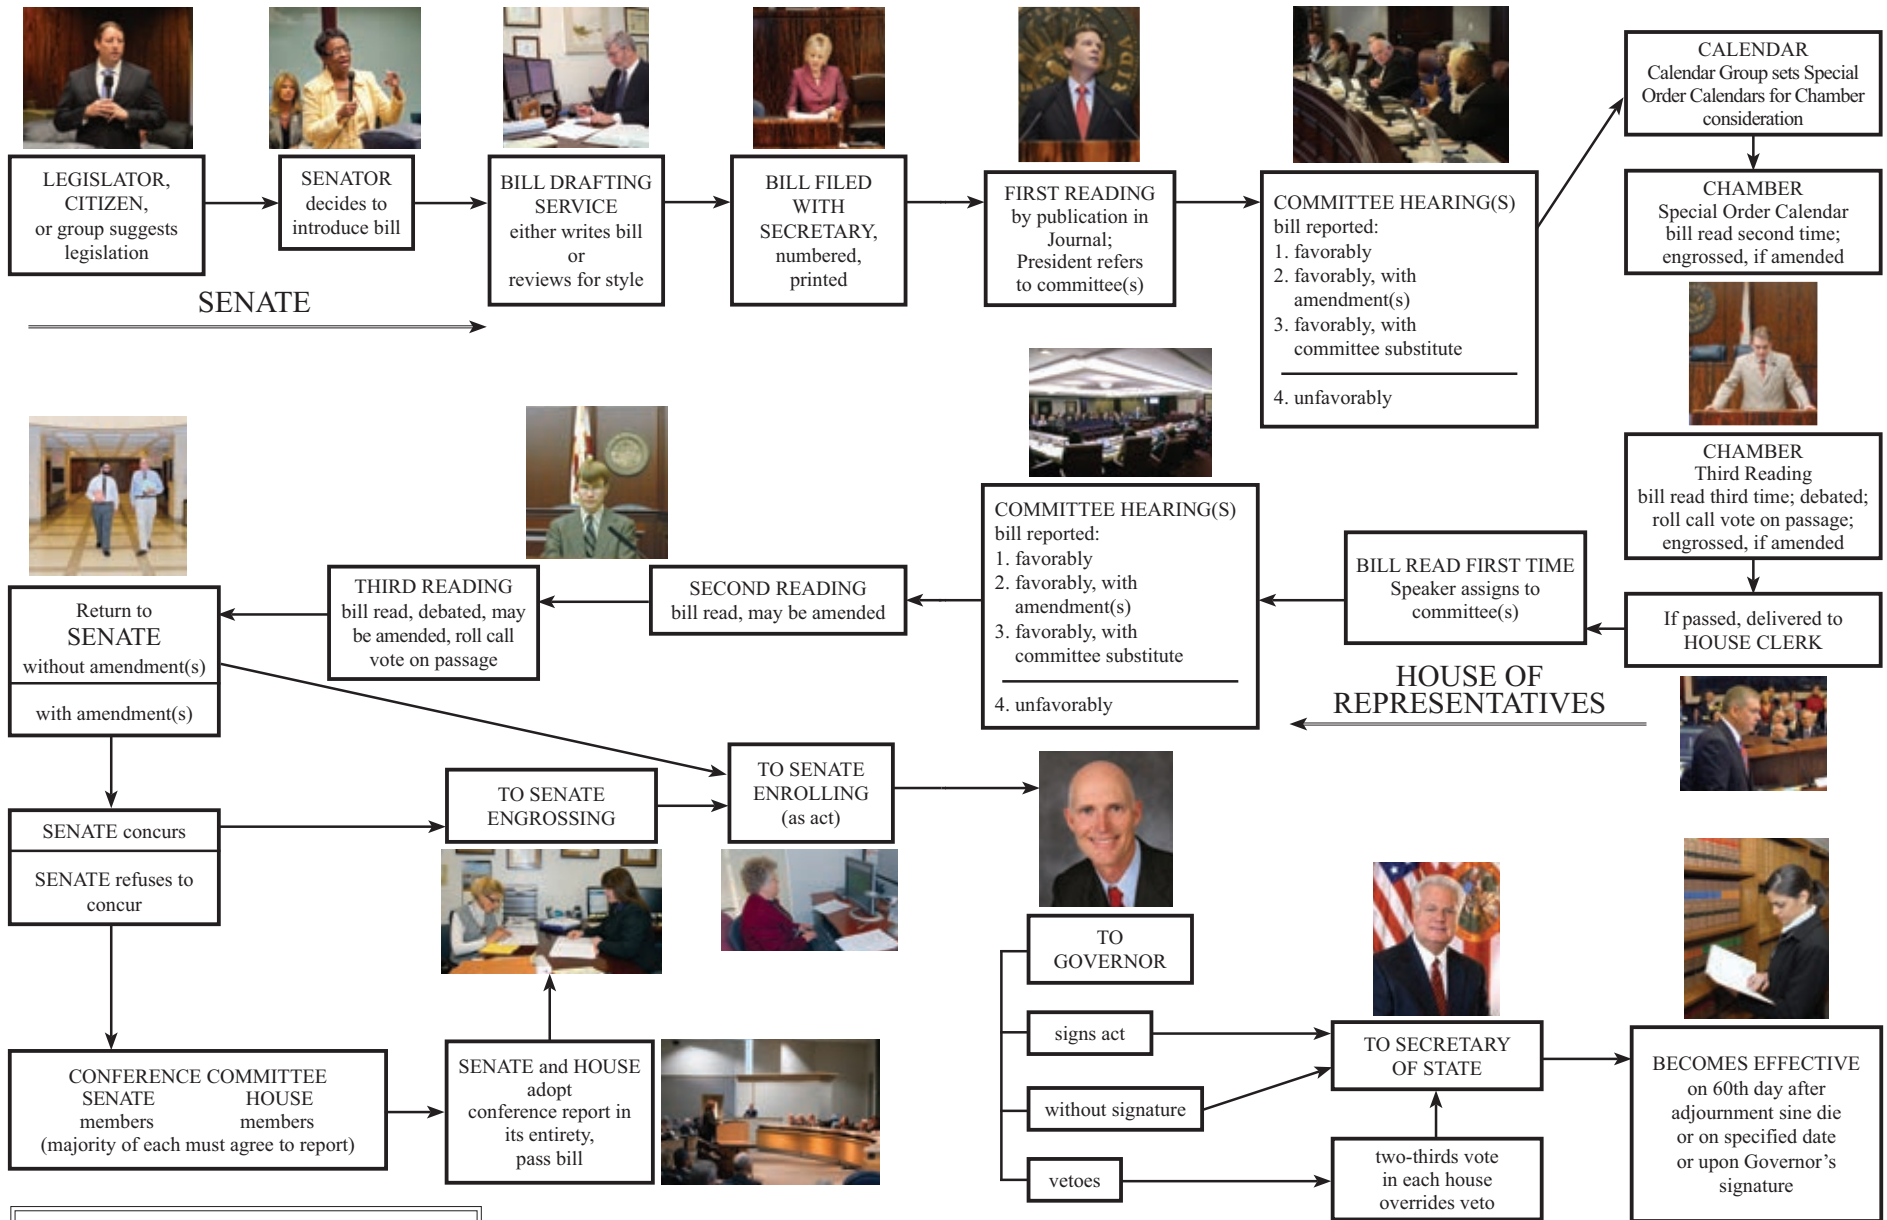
LEGISLATOR, CITIZEN, or group suggests legislation

SENATOR decides to introduce bill

BILL DRAFTING SERVICE either writes bill or reviews for style

BILL FILED WITH SECRETARY, numbered, printed

FIRST READING by publication in Journal; President refers to committee(s)

COMMITTEE HEARING(S)
bill reported:
1. favorably
2. favorably, with amendment(s)
3. favorably, with committee substitute
4. unfavorably

CALENDAR
Calendar Group sets Special Order Calendars for Chamber consideration

CHAMBER
Special Order Calendar bill read second time; engrossed, if amended

SENATE

CHAMBER
Third Reading
bill read third time; debated; roll call vote on passage; engrossed, if amended

If passed, delivered to HOUSE CLERK

BILL READ FIRST TIME
Speaker assigns to committee(s)

COMMITTEE HEARING(S)
bill reported:
1. favorably
2. favorably, with amendment(s)
3. favorably, with committee substitute
4. unfavorably

HOUSE OF REPRESENTATIVES

SECOND READING
bill read, may be amended

THIRD READING
bill read, debated, may be amended, roll call vote on passage

Return to SENATE
without amendment(s)
with amendment(s)

SENATE concurs
SENATE refuses to concur

TO SENATE ENGROSSING

TO SENATE ENROLLING (as act)

CONFERENCE COMMITTEE
SENATE members HOUSE members
(majority of each must agree to report)

SENATE and HOUSE adopt conference report in its entirety, pass bill

TO GOVERNOR

signs act

without signature

vetoes

TO SECRETARY OF STATE

two-thirds vote in each house overrides veto

BECOMES EFFECTIVE on 60th day after adjournment sine die or on specified date or upon Governor's signature